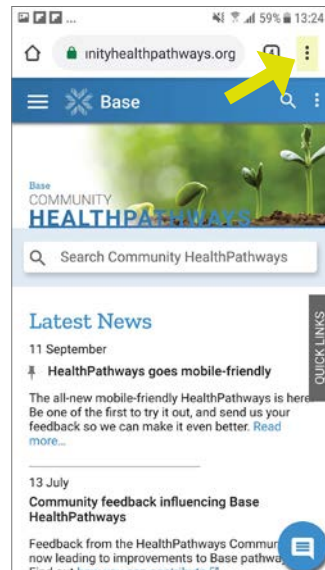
59% 13:24

ınityhealthpathways.org 4

Base

Base
COMMUNITY
HEALTHPATHWAYS

Search Community HealthPathways

Latest News

11 September

HealthPathways goes mobile-friendly

The all-new mobile-friendly HealthPathways is here. Be one of the first to try it out, and send us your feedback so we can make it even better. Read more...

QUICK LINKS

13 July

Community feedback influencing Base HealthPathways

Feedback from the HealthPathways Commun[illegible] now leading to improvements to Base pathwa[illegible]
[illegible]